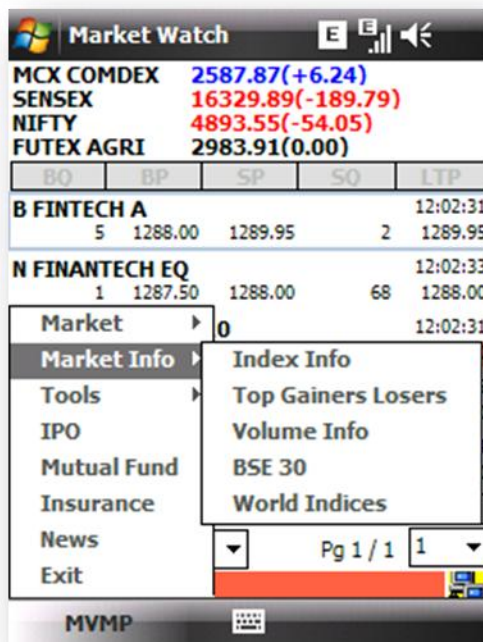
Market Watch

MCX COMDEX 2587.87(+6.24)
SENSEX 16329.89(-189.79)
NIFTY 4893.55(-54.05)
FUTEX AGRI 2983.91(0.00)

| BQ | BP | SP | SQ | LTP |
|---|---|---|---|---|

B FINTECH A 12:02:31
5 1288.00 1289.95 2 1289.95

N FINANTECH EQ 12:02:33
1 1287.50 1288.00 68 1288.00

0 12:02:31

Market
Market Info
Tools
IPO
Mutual Fund
Insurance
News
Exit

Index Info
Top Gainers Losers
Volume Info
BSE 30
World Indices

Pg 1 / 1 1

MVMP